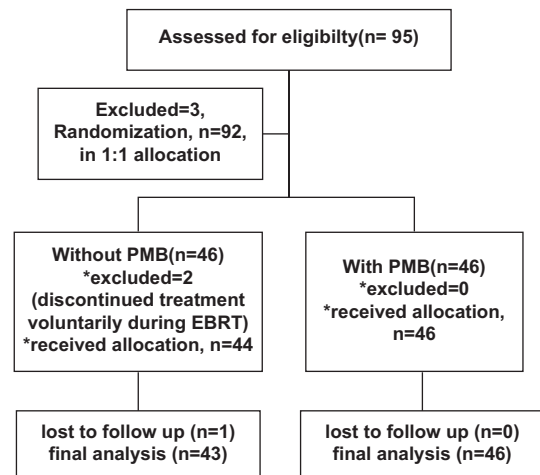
Assessed for eligibilty(n= 95)

Excluded=3,
Randomization, n=92,
in 1:1 allocation

Without PMB(n=46)
*excluded=2
(discontinued treatment voluntarily during EBRT)
*received allocation, n=44

With PMB(n=46)
*excluded=0
*received allocation, n=46

lost to follow up (n=1)
final analysis (n=43)

lost to follow up (n=0)
final analysis (n=46)